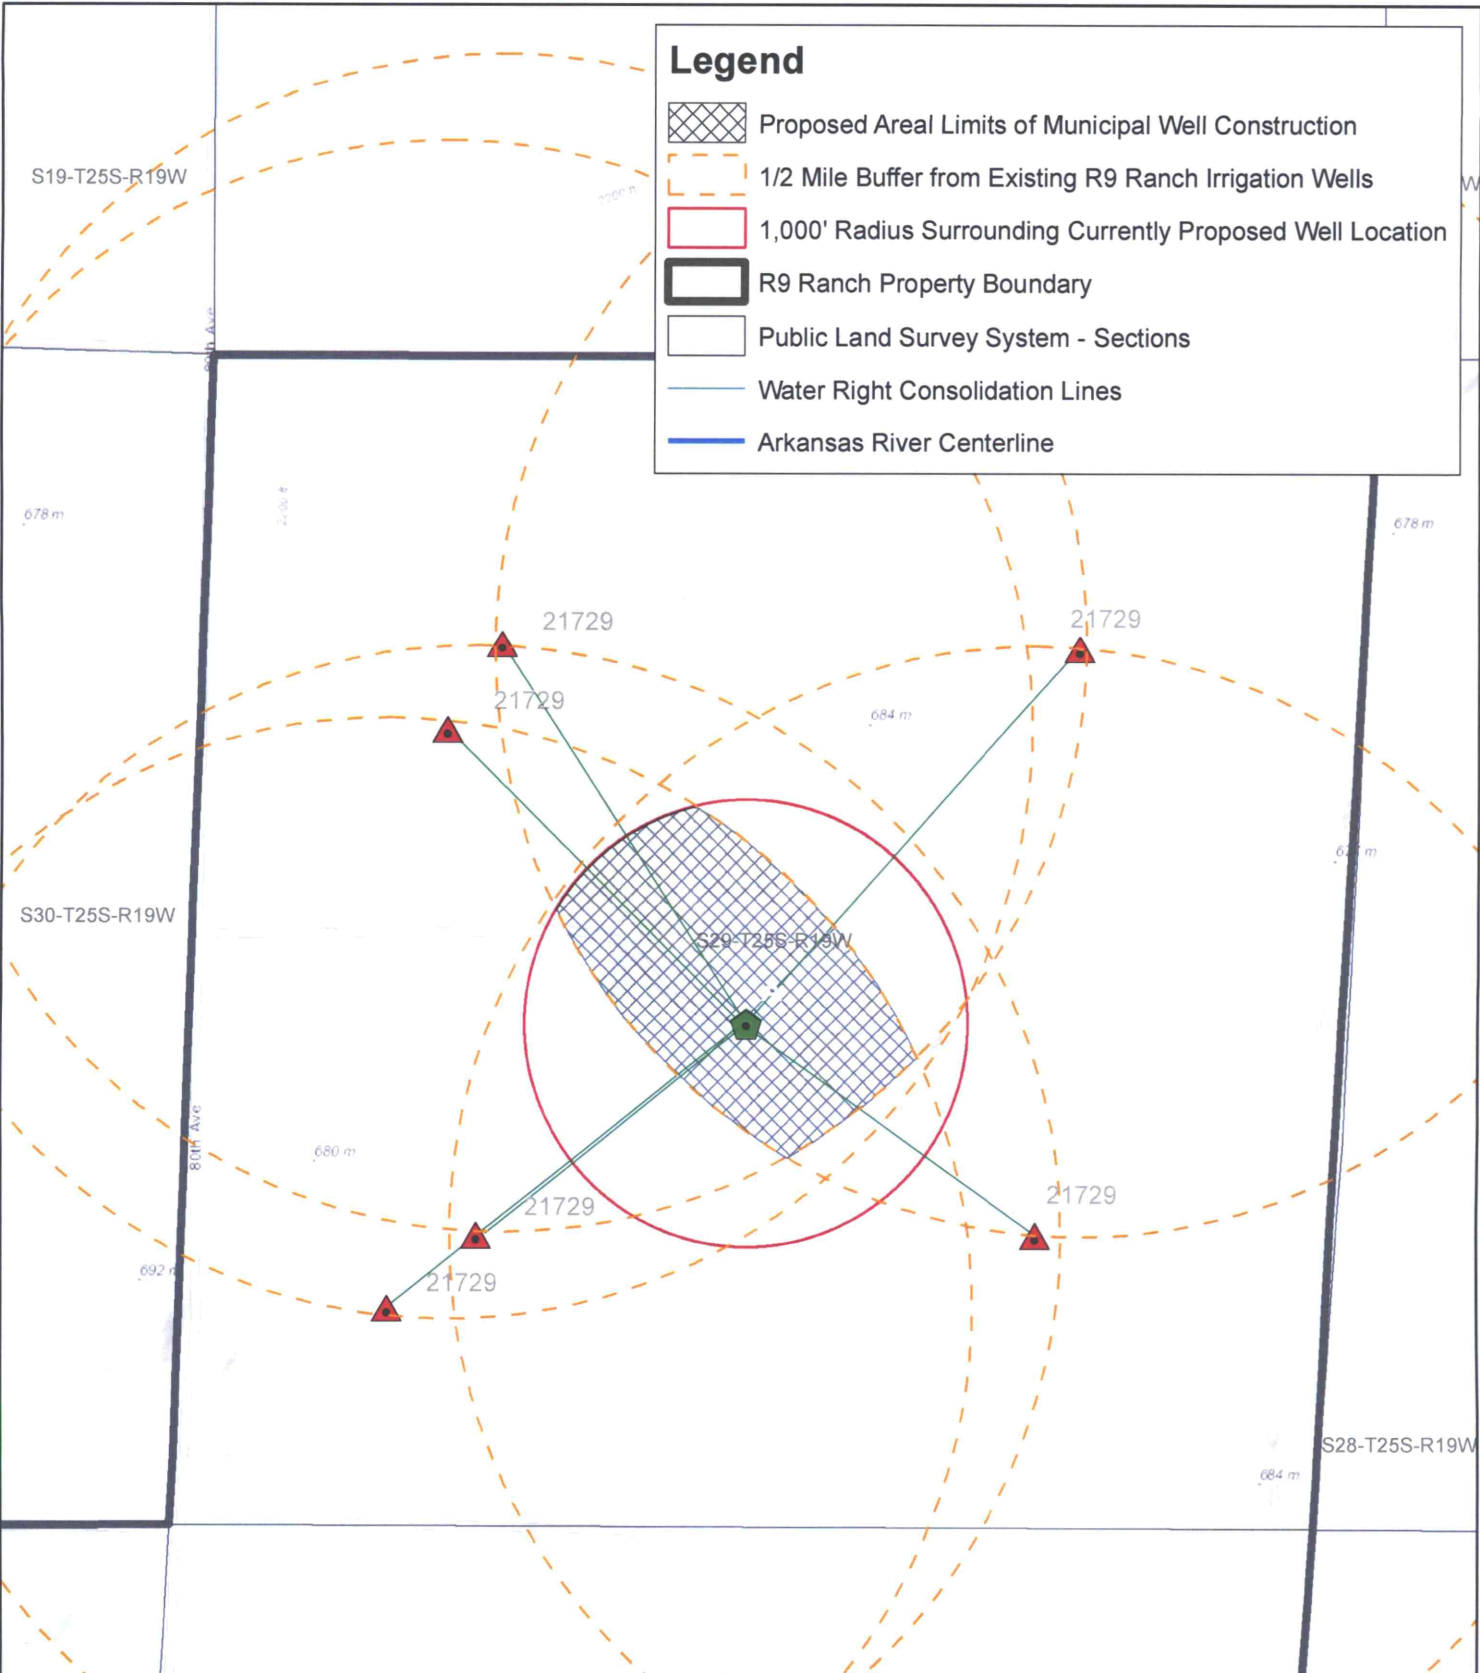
Legend

Proposed Areal Limits of Municipal Well Construction

1/2 Mile Buffer from Existing R9 Ranch Irrigation Wells

1,000' Radius Surrounding Currently Proposed Well Location

R9 Ranch Property Boundary

Public Land Survey System - Sections

Water Right Consolidation Lines

Arkansas River Centerline

S19-T25S-R19W

80th Ave

678 m

678 m

21729

21729

21729

684 m

S30-T25S-R19W

S29-T25S-R19W

80th Ave

680 m

21729

21729

21729

692 m

S28-T25S-R19W

684 m